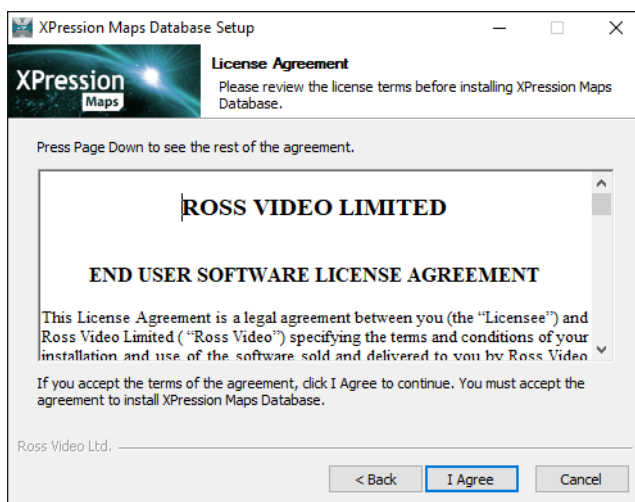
XPression Maps Database Setup

XPression Maps

License Agreement
Please review the license terms before installing XPression Maps Database.

Press Page Down to see the rest of the agreement.

ROSS VIDEO LIMITED

END USER SOFTWARE LICENSE AGREEMENT

This License Agreement is a legal agreement between you (the "Licensee") and Ross Video Limited ( "Ross Video") specifying the terms and conditions of your installation and use of the software sold and delivered to you by Ross Video

If you accept the terms of the agreement, click I Agree to continue. You must accept the agreement to install XPression Maps Database.

Ross Video Ltd.

< Back | I Agree | Cancel